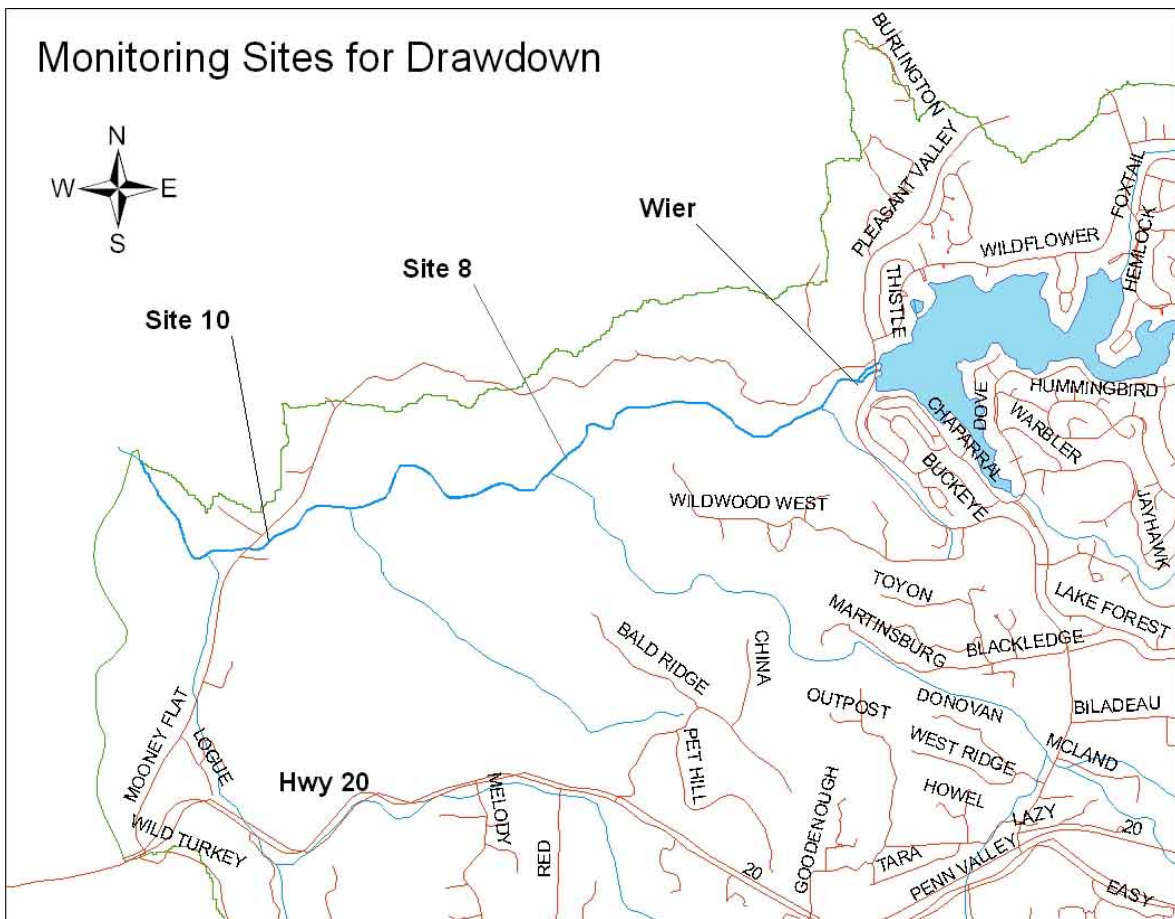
Monitoring Sites for Drawdown

N
W
E
S

Site 10
Site 8
Wier

BURLINGTON
PLEASANT VALLEY
FOXTAIL
HEMLOCK
WILDFLOWER
THISTLE
HUMMINGBIRD
DOVE
CHAPARRAL
WARBLER
BUCKEYE
JAYHAWK
WILDWOOD WEST
TOYON
LAKE FOREST
MARTINSBURG
BLACKLEDGE
BALD RIDGE
CHINA
OUTPOST
DONOVAN
BILADEAU
PET HILL
WEST RIDGE
MCLAND
MOONEY FLAT
LOGUE
Hwy 20
MELODY
GOODENOUGH
HOWEL
LAZY
20
WILD TURKEY
RED
20
TARA
PENN VALLEY
EASY